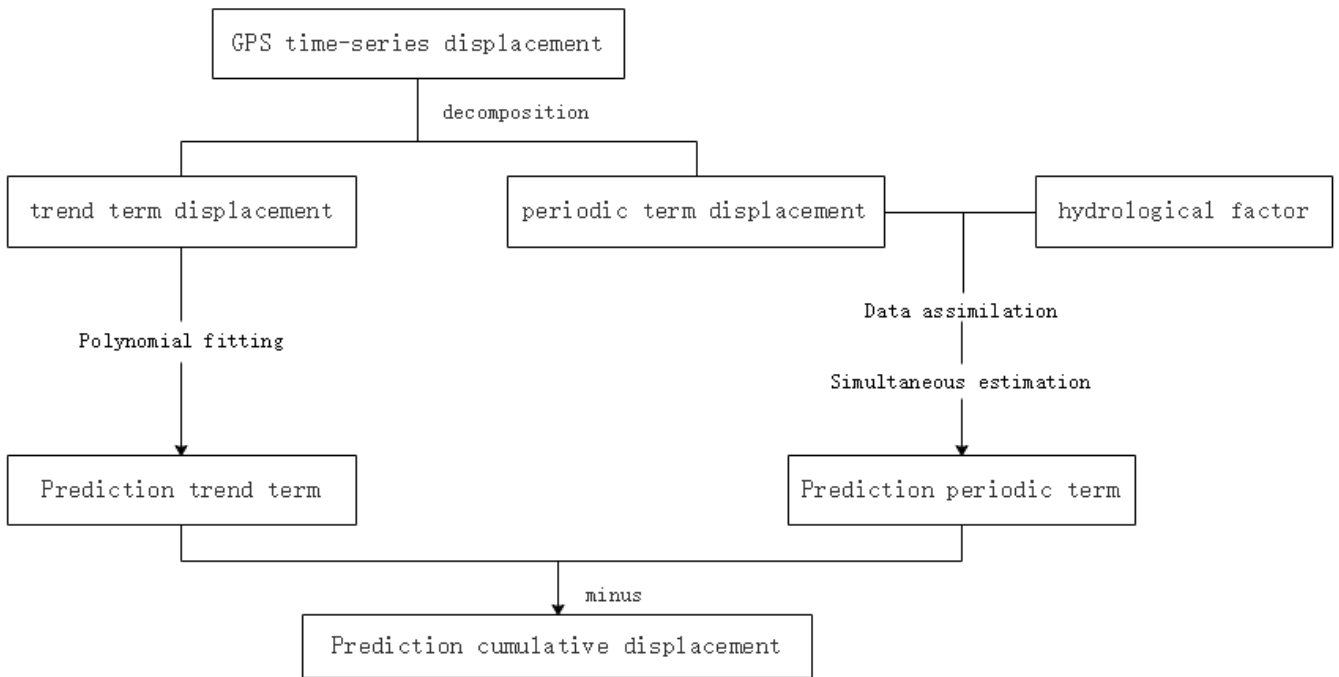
GPS time-series displacement

decomposition

trend term displacement

periodic term displacement

hydrological factor

Polynomial fitting

Data assimilation

Simultaneous estimation

Prediction trend term

Prediction periodic term

minus

Prediction cumulative displacement